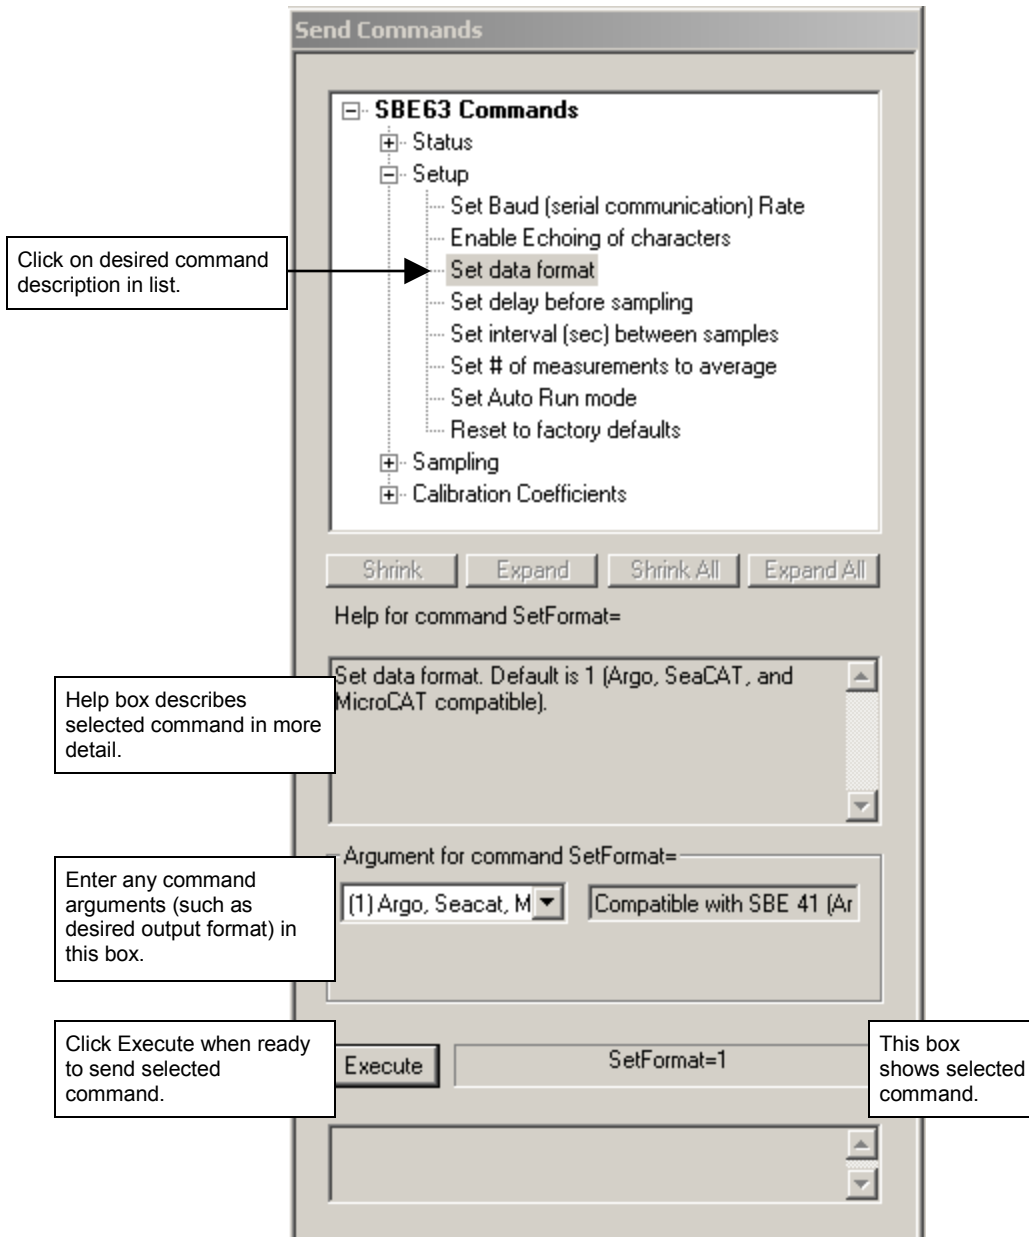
Send Commands

SBE63 Commands
Status
Setup
Set Baud (serial communication) Rate
Enable Echoing of characters
Set data format
Set delay before sampling
Set interval (sec) between samples
Set # of measurements to average
Set Auto Run mode
Reset to factory defaults
Sampling
Calibration Coefficients

Click on desired command description in list.

Shrink Expand Shrink All Expand All

Help for command SetFormat=

Set data format. Default is 1 (Argo, SeaCAT, and MicroCAT compatible).

Help box describes selected command in more detail.

Argument for command SetFormat=

(1) Argo, Seacat, M

Compatible with SBE 41 (Ar

Enter any command arguments (such as desired output format) in this box.

Click Execute when ready to send selected command.

Execute

SetFormat=1

This box shows selected command.